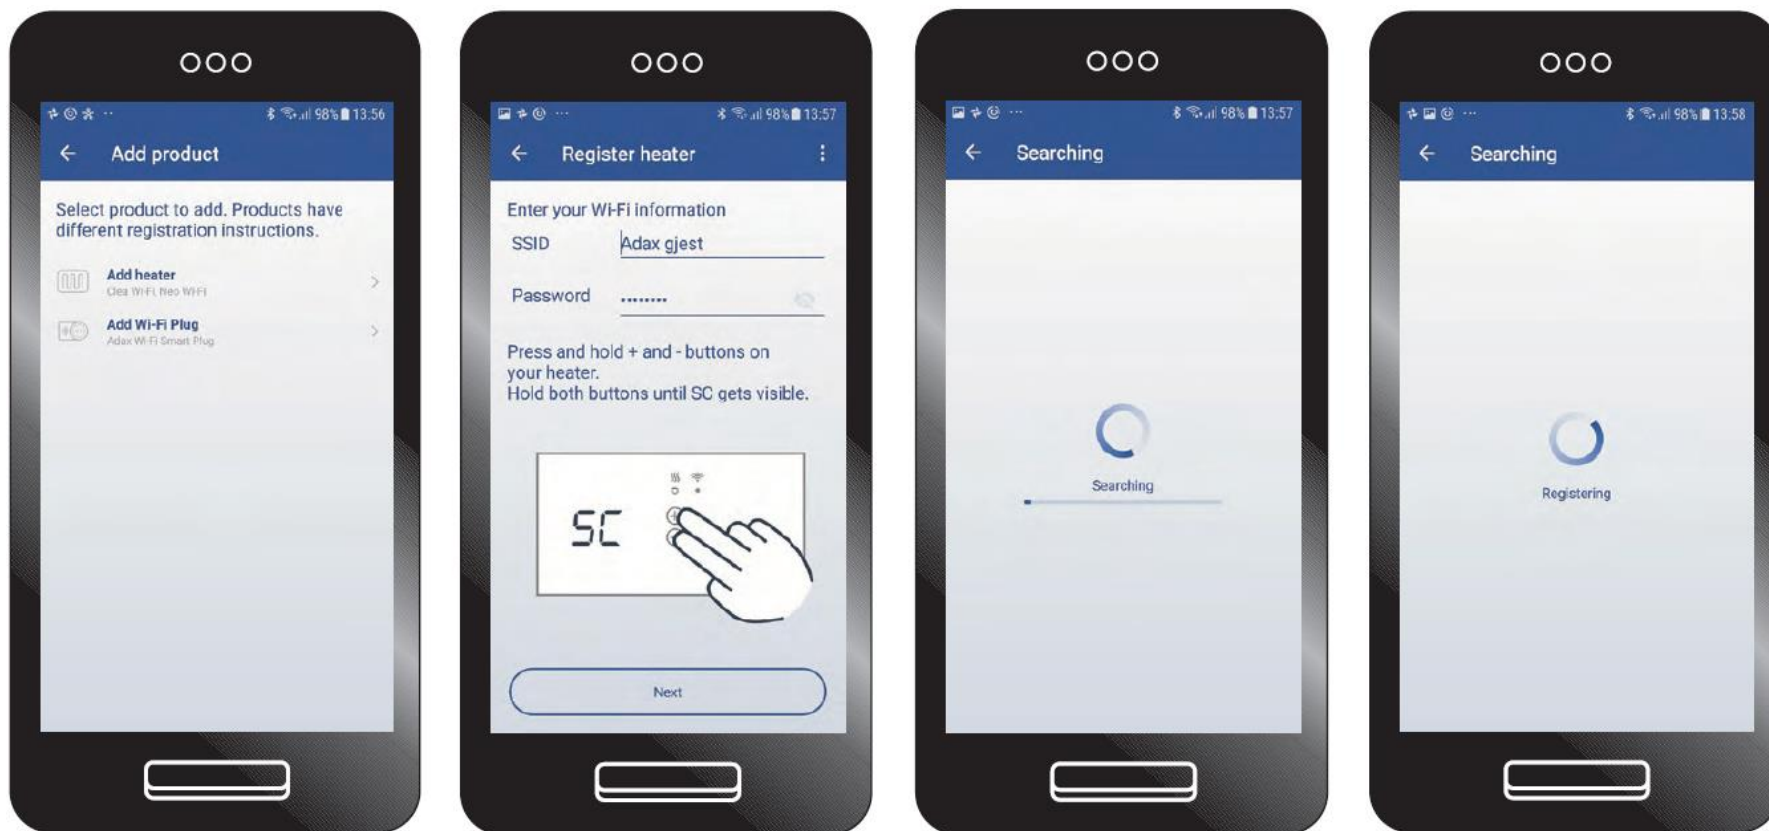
98% 13:56

Add product

Select product to add. Products have different registration instructions.

Add heater
Clea Wi-Fi, Neo Wi-Fi

Add Wi-Fi Plug
Adax Wi-Fi Smart Plug

98% 13:57

Register heater

Enter your Wi-Fi information

SSID Adax gjest

Password ........

Press and hold + and - buttons on your heater.
Hold both buttons until SC gets visible.

SC

Next

98% 13:57

Searching

Searching

98% 13:58

Searching

Registering